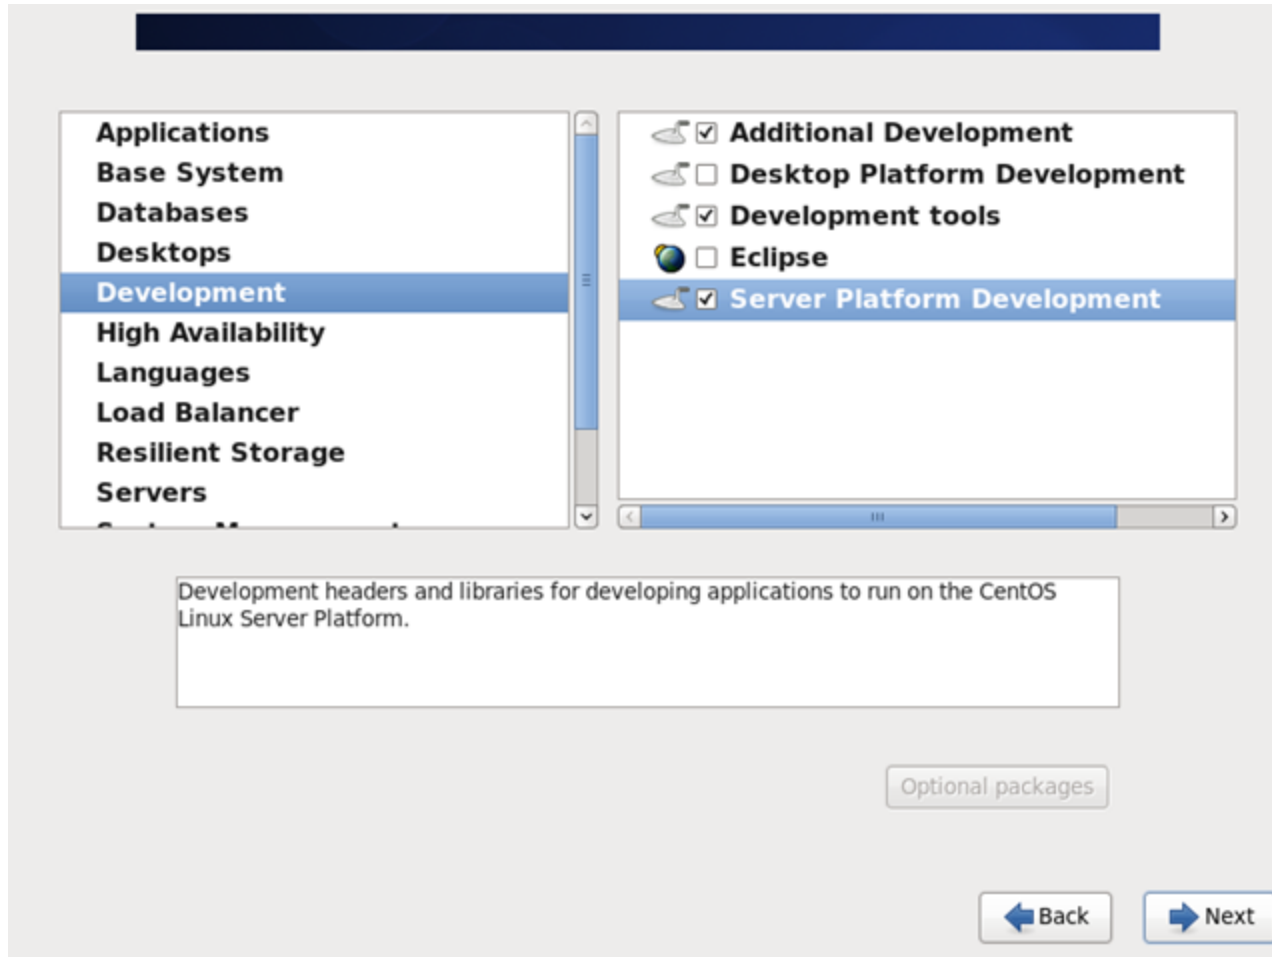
Applications
Base System
Databases
Desktops
Development
High Availability
Languages
Load Balancer
Resilient Storage
Servers
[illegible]

☑ Additional Development
☐ Desktop Platform Development
☑ Development tools
☐ Eclipse
☑ Server Platform Development

Development headers and libraries for developing applications to run on the CentOS Linux Server Platform.

Optional packages

Back

Next